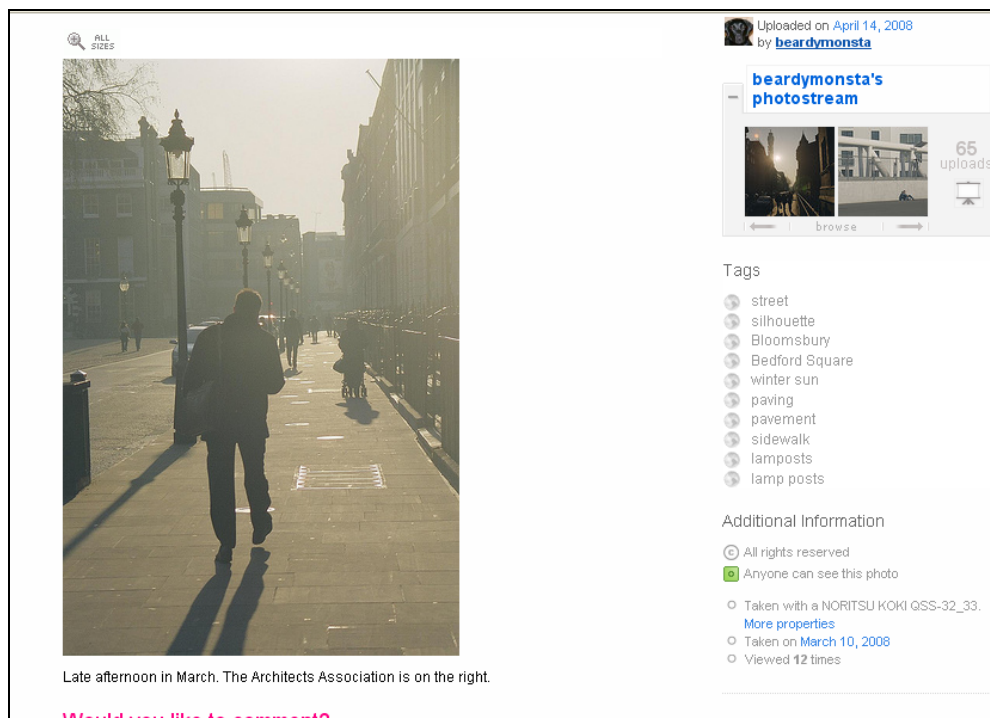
ALL SIZES

Uploaded on April 14, 2008 by beardymonsta

beardymonsta's photostream

65 uploads

browse

Tags

street
silhouette
Bloomsbury
Bedford Square
winter sun
paving
pavement
sidewalk
lamposts
lamp posts

Additional Information

All rights reserved
Anyone can see this photo

Taken with a NORITSU KOKI QSS-32_33.
More properties
Taken on March 10, 2008
Viewed 12 times

Late afternoon in March. The Architects Association is on the right.

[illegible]